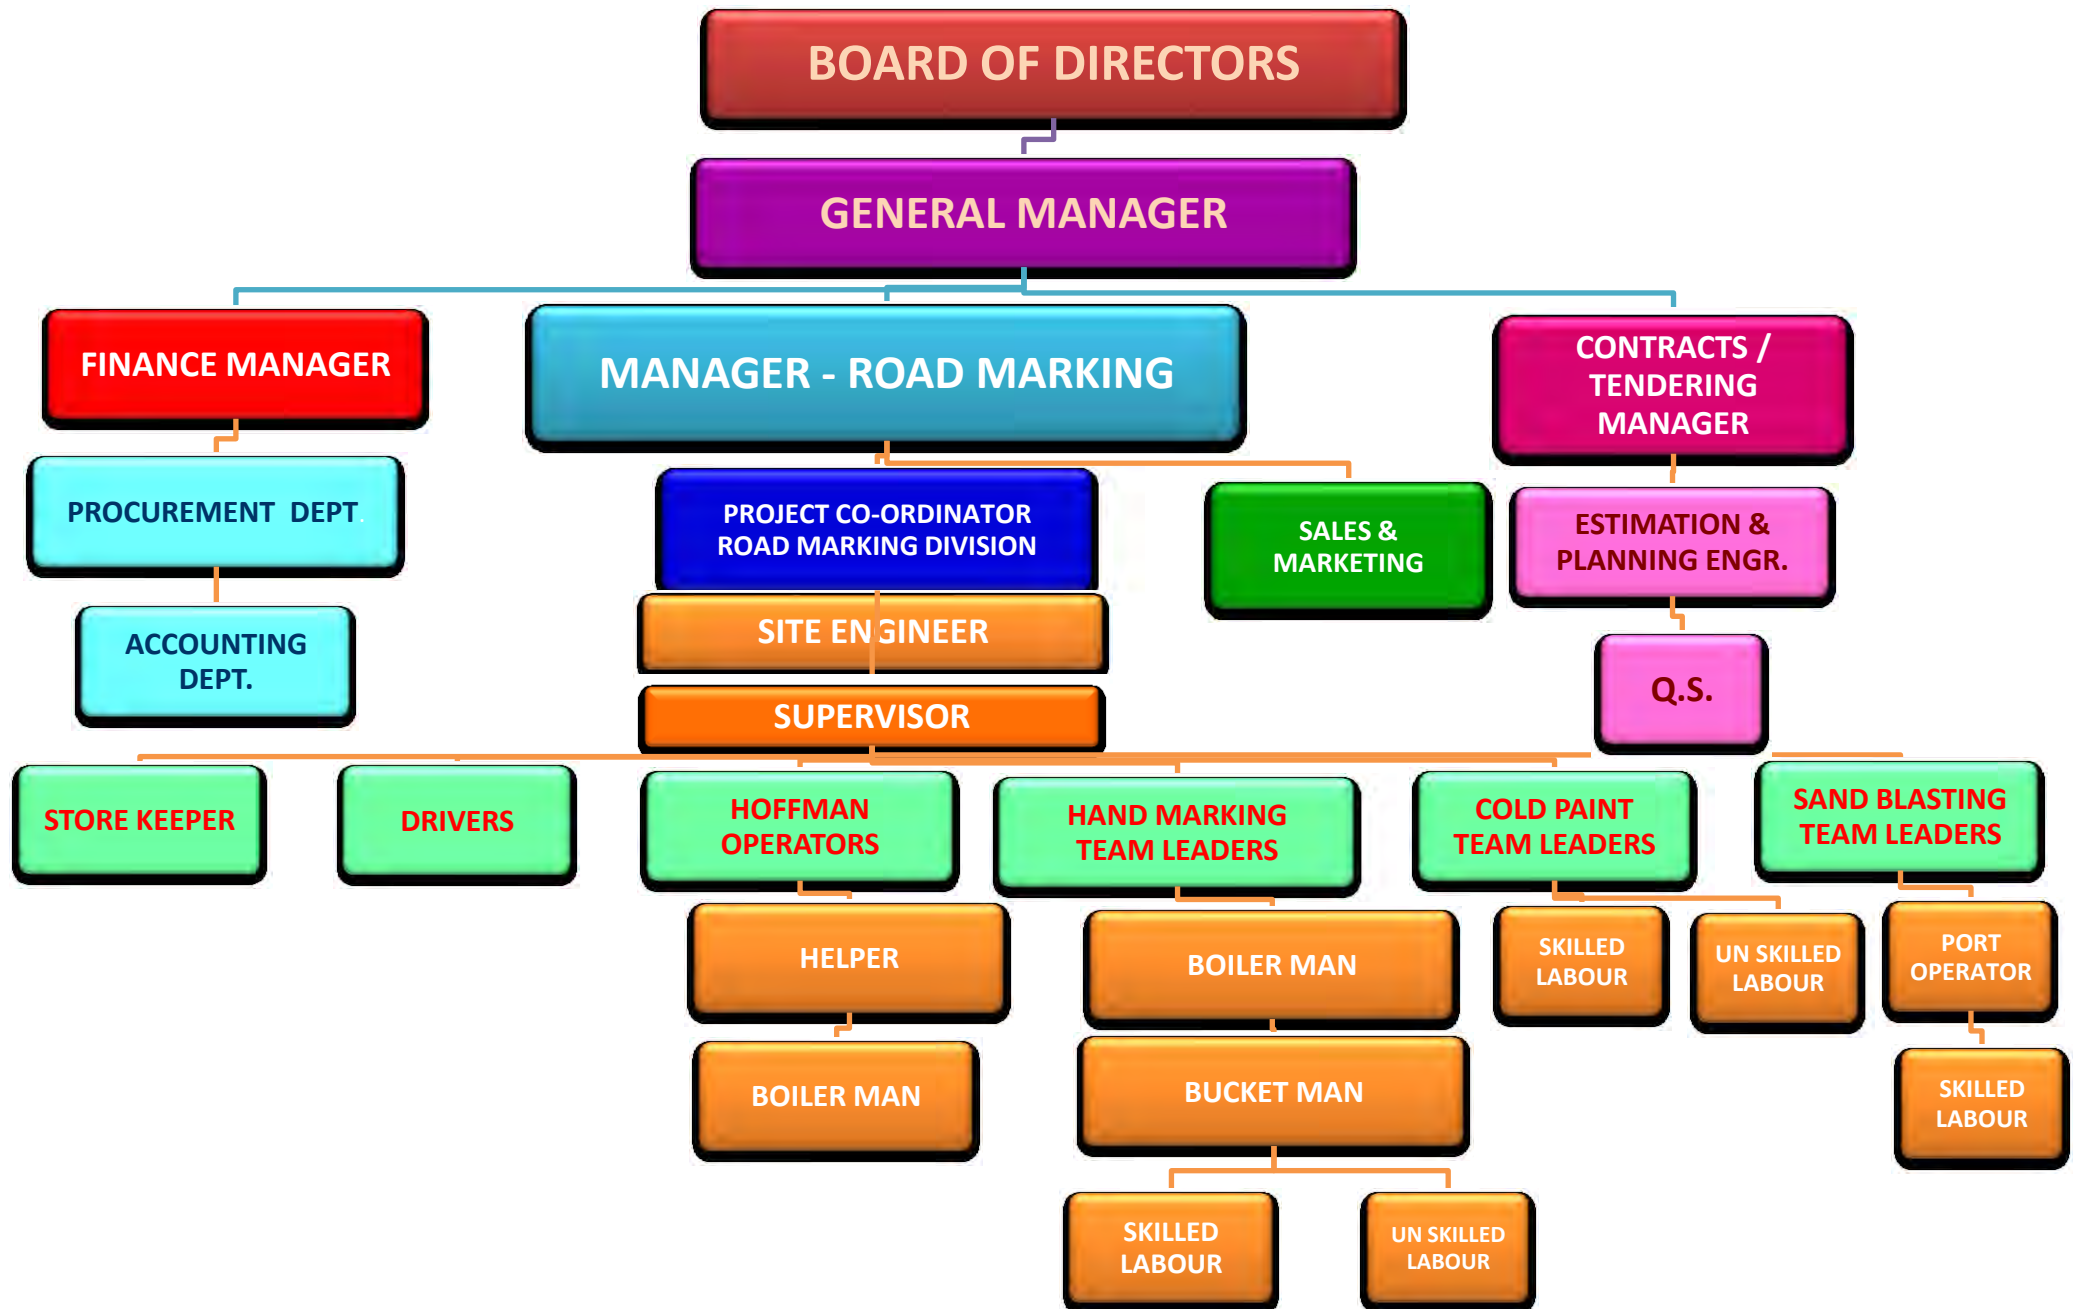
BOARD OF DIRECTORS

GENERAL MANAGER

FINANCE MANAGER

MANAGER - ROAD MARKING

CONTRACTS / TENDERING MANAGER

PROCUREMENT DEPT

PROJECT CO-ORDINATOR ROAD MARKING DIVISION

SALES & MARKETING

ESTIMATION & PLANNING ENGR.

ACCOUNTING DEPT.

SITE ENGINEER

SUPERVISOR

Q.S.

STORE KEEPER

DRIVERS

HOFFMAN OPERATORS

HAND MARKING TEAM LEADERS

COLD PAINT TEAM LEADERS

SAND BLASTING TEAM LEADERS

HELPER

BOILER MAN

SKILLED LABOUR

UN SKILLED LABOUR

PORT OPERATOR

BOILER MAN

BUCKET MAN

SKILLED LABOUR

SKILLED LABOUR

UN SKILLED LABOUR